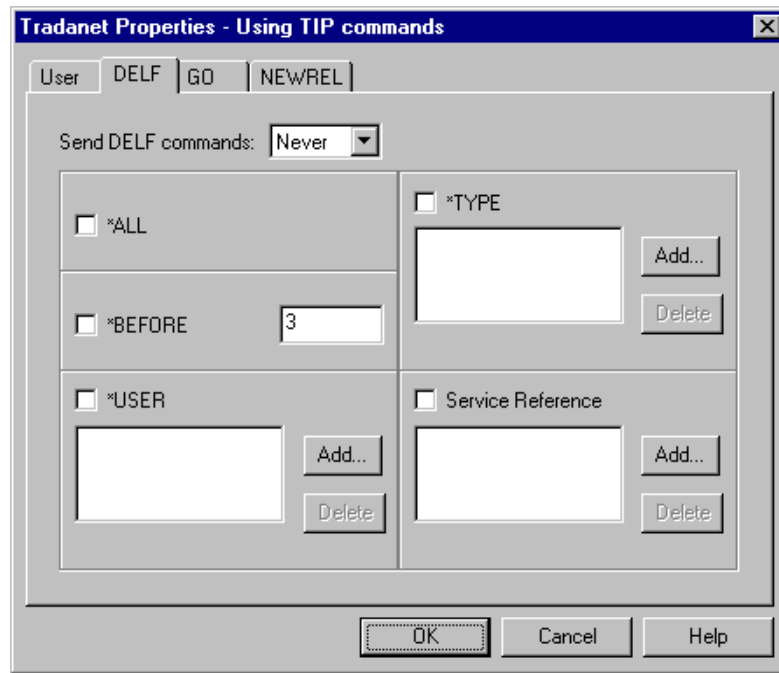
Tradanet Properties - Using TIP commands

User | DELF | GO | NEWREL

Send DELF commands: Never

*ALL

*TYPE

Add...

Delete

*BEFORE 3

*USER

Add...

Delete

Service Reference

Add...

Delete

OK | Cancel | Help